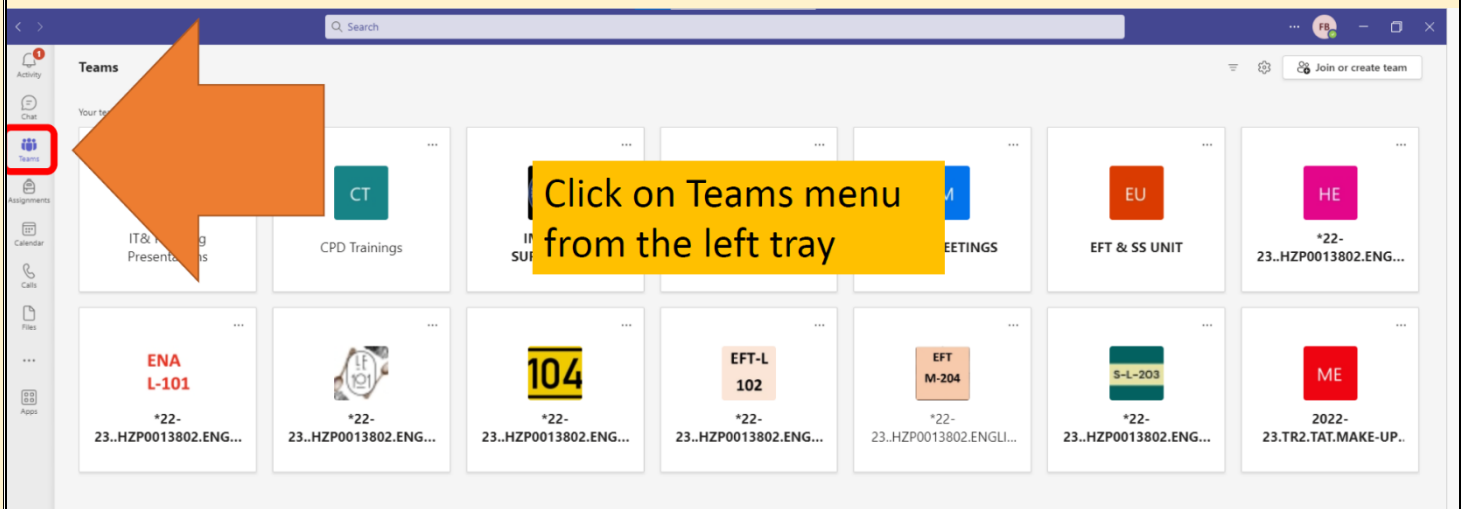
Search

FB

1
Activity

Chat

Teams

Assignments

Calendar

Calls

Files

...

Apps

Teams

Join or create team

Your te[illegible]

...

IT& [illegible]g Presenta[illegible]s

...

CT

CPD Trainings

...

I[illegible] SU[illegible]

...

...

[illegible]M

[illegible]EETINGS

Click on Teams menu from the left tray

...

EU

EFT & SS UNIT

...

HE

*22-23..HZP0013802.ENG...

...

ENA L-101

*22-23..HZP0013802.ENG...

...

*22-23..HZP0013802.ENG...

...

104

*22-23..HZP0013802.ENG...

...

EFT-L 102

*22-23..HZP0013802.ENG...

...

EFT M-204

*22-23..HZP0013802.ENGLI...

...

S-L-203

*22-23..HZP0013802.ENG...

...

ME

2022-23.TR2.TAT.MAKE-UP..